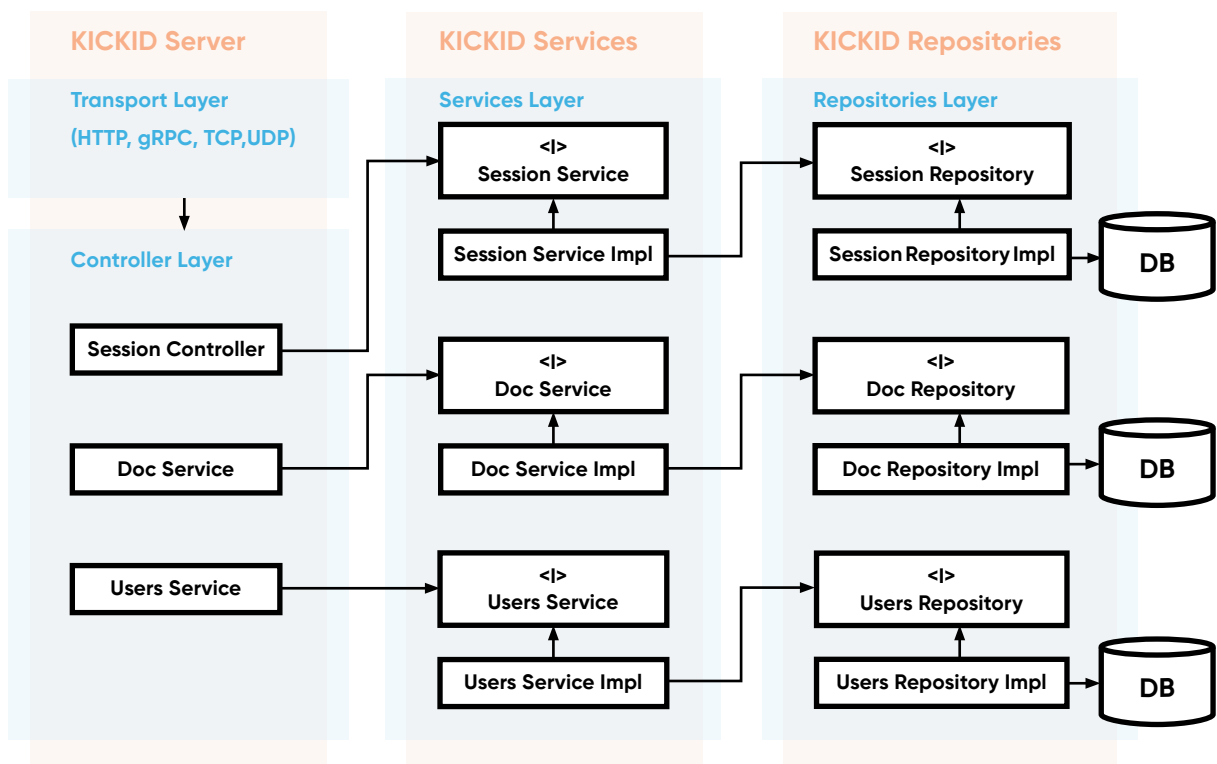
KICKID Server

Transport Layer
(HTTP, gRPC, TCP,UDP)

Controller Layer

Session Controller

Doc Service

Users Service

KICKID Services

Services Layer

<I>
Session Service

Session Service Impl

<I>
Doc Service

Doc Service Impl

<I>
Users Service

Users Service Impl

KICKID Repositories

Repositories Layer

<I>
Session Repository

Session Repository Impl

DB

<I>
Doc Repository

Doc Repository Impl

DB

<I>
Users Repository

Users Repository Impl

DB